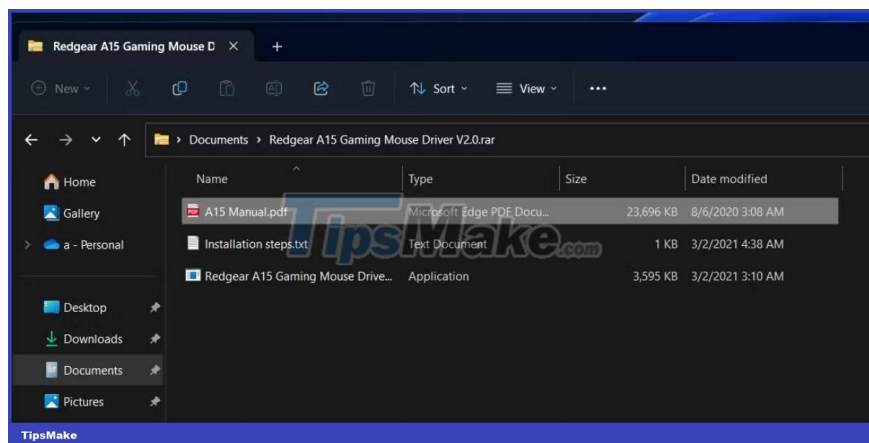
Redgear A15 Gaming Mouse D ×  +

New  Sort  View  ...

Documents > Redgear A15 Gaming Mouse Driver V2.0.rar

Home
Gallery
a - Personal

Desktop
Downloads
Documents
Pictures

| Name | Type | Size | Date modified |
|---|---|---|---|
| A15 Manual.pdf | Microsoft Edge PDF Docu... | 23,696 KB | 8/6/2020 3:08 AM |
| Installation steps.txt | Text Document | 1 KB | 3/2/2021 4:38 AM |
| Redgear A15 Gaming Mouse Drive... | Application | 3,595 KB | 3/2/2021 3:10 AM |

TipsMake.com

TipsMake